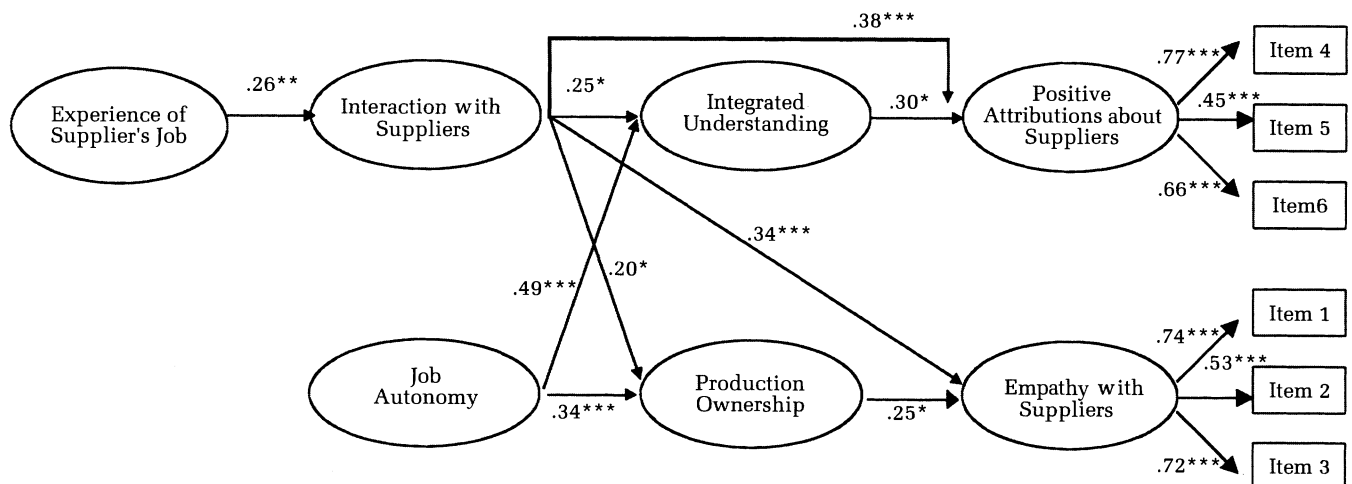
.38***

Experience of Supplier's Job

.26**

Interaction with Suppliers

.25*

Integrated Understanding

.30*

Positive Attributions about Suppliers

.77***

Item 4

.45***

Item 5

.66***

Item6

.34***

.49***

.20*

Job Autonomy

.34***

Production Ownership

.25*

Empathy with Suppliers

.74***

Item 1

.53***

Item 2

.72***

Item 3